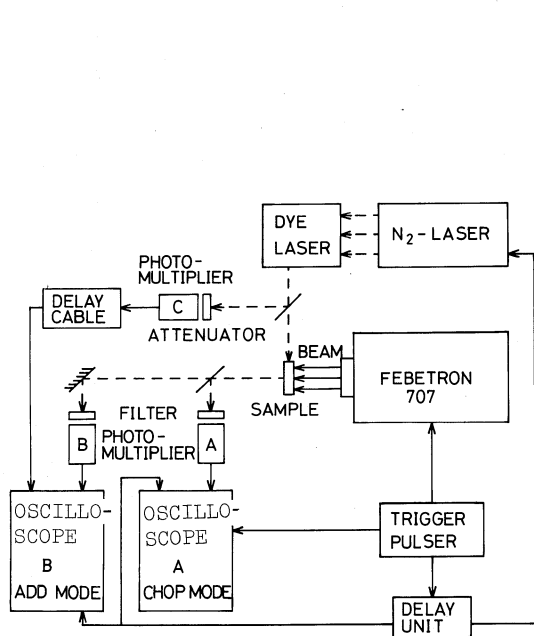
DYE LASER

$N_2$ - LASER

PHOTO-MULTIPLIER

DELAY CABLE

C

ATTENUATOR

BEAM

FEBETRON 707

SAMPLE

FILTER

B

PHOTO-MULTIPLIER

A

OSCILLO-SCOPE B ADD MODE

OSCILLO-SCOPE A CHOP MODE

TRIGGER PULSER

DELAY UNIT